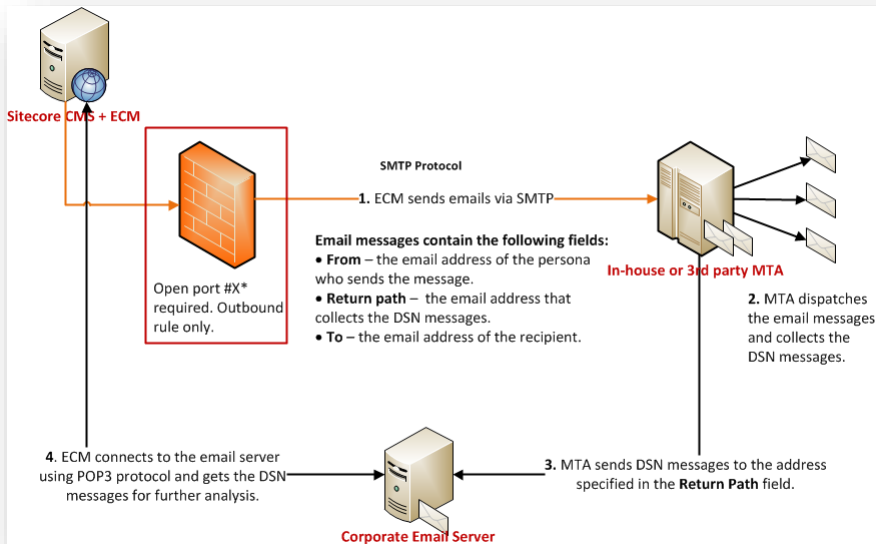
Sitecore CMS + ECM

Open port #X* required. Outbound rule only.

SMTP Protocol

1. ECM sends emails via SMTP

Email messages contain the following fields:
• From – the email address of the persona who sends the message.
• Return path – the email address that collects the DSN messages.
• To – the email address of the recipient.

In-house or 3rd party MTA

2. MTA dispatches the email messages and collects the DSN messages.

4. ECM connects to the email server using POP3 protocol and gets the DSN messages for further analysis.

3. MTA sends DSN messages to the address specified in the Return Path field.

Corporate Email Server